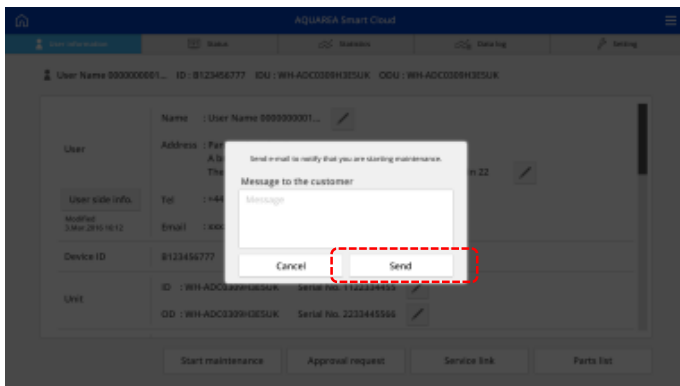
AQUAREA Smart Cloud

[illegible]
Status
Statistics
Data log
Setting

User Name 0000000001... ID : B123456777 IDU : WH-ADC0309H3E5UK ODU : WH-ADC0309H3E5UK

User
Name : User Name 0000000001...
Address : Par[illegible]
A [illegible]
The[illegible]
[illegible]n 22
User side info.
Modified 3 Mar 2016 16:12
Tel : +44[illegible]
Email : xxx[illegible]
Device ID
B123456777
Unit
ID : WH-ADC0309H3E5UK
Serial No. 1122334455
OD : WH-ADC0309H3E5UK
Serial No. 2233445566

Send e-mail to notify that you are starting maintenance.
Message to the customer
Message
Cancel
Send

Start maintenance
Approval request
Service link
Parts list